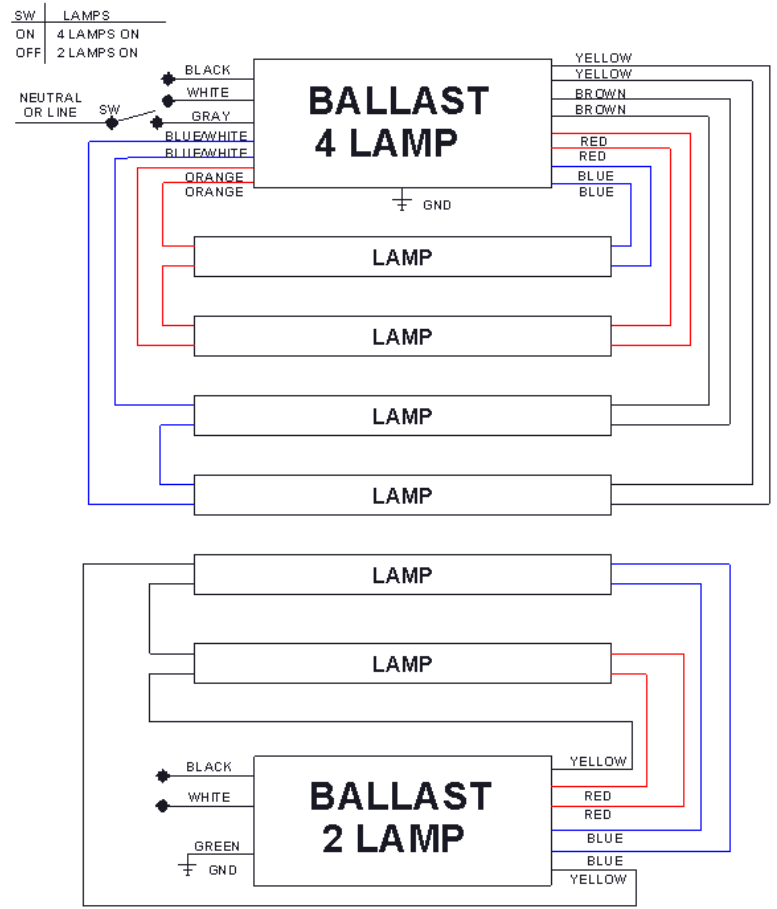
| SW | LAMPS |
|---|---|
| ON | 4 LAMPS ON |
| OFF | 2 LAMPS ON |

BLACK
WHITE
NEUTRAL OR LINE
SW
GRAY
BLUE/WHITE
BLUE/WHITE
ORANGE
ORANGE

BALLAST 4 LAMP

GND

YELLOW
YELLOW
BROWN
BROWN
RED
RED
BLUE
BLUE

LAMP
LAMP
LAMP
LAMP

LAMP
LAMP

BLACK
WHITE
GREEN
GND

BALLAST 2 LAMP

YELLOW
RED
RED
BLUE
BLUE
YELLOW